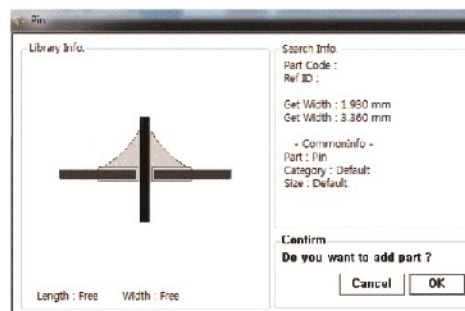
Pin

Library Info.

Length : Free Width : Free

Search Info.
Part Code :
Ref ID :

Get Width : 1.980 mm
Get Width : 3.360 mm

- CommonInfo -
Part : Pin
Category : Default
Size : Default

Confirm
Do you want to add part ?

Cancel OK